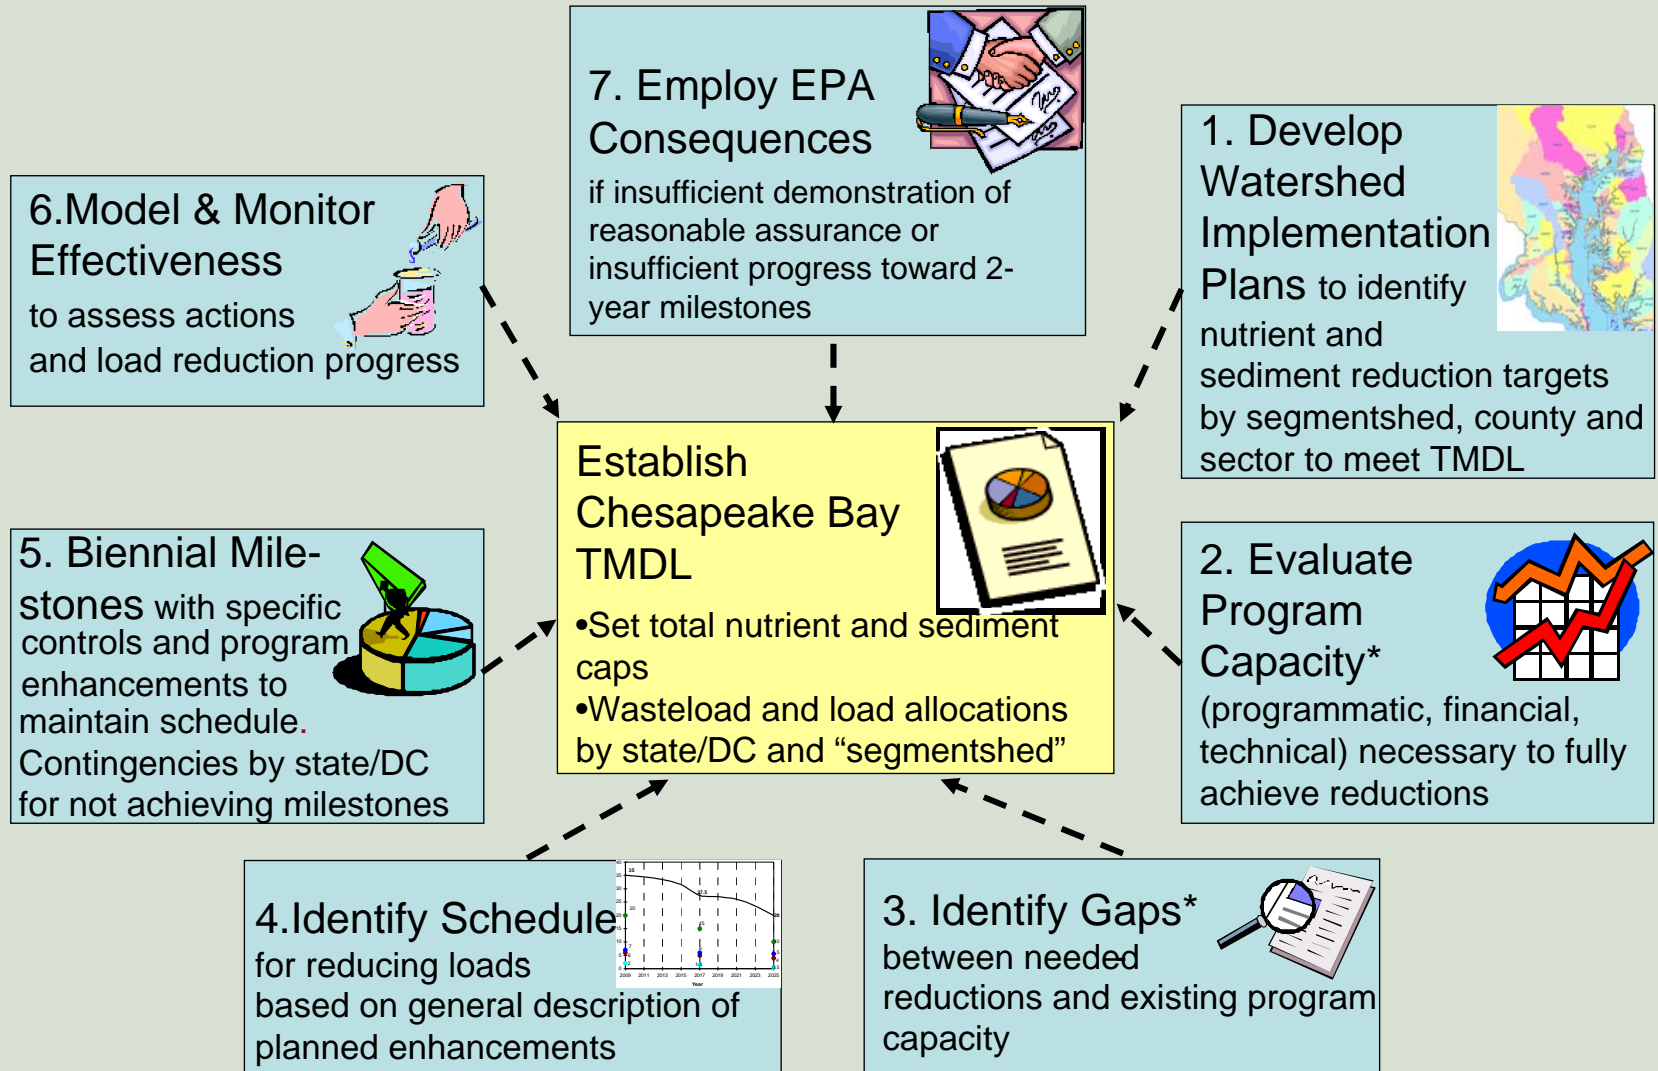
7. Employ EPA Consequences

if insufficient demonstration of reasonable assurance or insufficient progress toward 2-year milestones

6.Model & Monitor Effectiveness

to assess actions and load reduction progress

1. Develop Watershed Implementation Plans to identify nutrient and sediment reduction targets by segmentshed, county and sector to meet TMDL

Establish Chesapeake Bay TMDL

•Set total nutrient and sediment caps

•Wasteload and load allocations by state/DC and “segmentshed”

5. Biennial Mile-stones with specific controls and program enhancements to maintain schedule. Contingencies by state/DC for not achieving milestones

2. Evaluate Program Capacity*

(programmatic, financial, technical) necessary to fully achieve reductions

4.Identify Schedule

for reducing loads based on general description of planned enhancements

3. Identify Gaps*

between needed reductions and existing program capacity